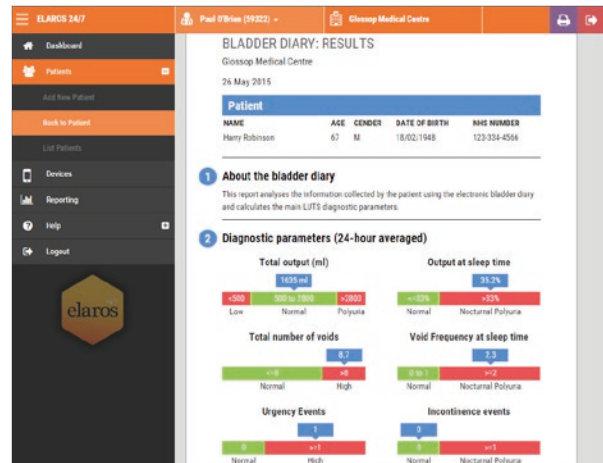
ELAROS 24/7

Paul O'Brien (59322)

Glossop Medical Centre

Dashboard

Patients

Add New Patient

Back to Patient

List Patients

Devices

Reporting

Help

Logout

elaros

BLADDER DIARY: RESULTS

Glossop Medical Centre

26 May 2015

Patient

| NAME | AGE | GENDER | DATE OF BIRTH | NHS NUMBER |
|---|---|---|---|---|
| Harry Robinson | 67 | M | 18/02/1948 | 123-334-4566 |

1 About the bladder diary

This report analyses the information collected by the patient using the electronic bladder diary and calculates the main LUTS diagnostic parameters.

2 Diagnostic parameters (24-hour averaged)

Total output (ml)

1635 ml

<500 | 500 to 2800 | >2800

Low | Normal | Polyuria

Output at sleep time

35.2%

<=33% | >33%

Normal | Nocturnal Polyuria

Total number of voids

8.7

<=8 | >8

Normal | High

Void Frequency at sleep time

2.3

0 to 1 | >=2

Normal | Nocturnal Polyuria

Urgency Events

1

0 | >=1

Normal | High

Incontinence events

0

0 | >=1

Normal | Nocturnal Polyuria